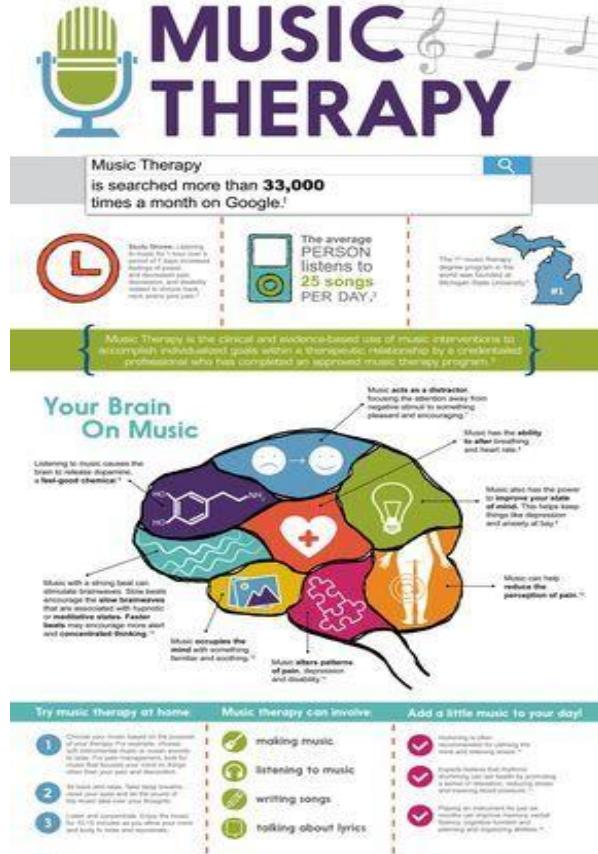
MUSIC THERAPY

Music Therapy is searched more than 33,000 times a month on Google.

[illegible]

The average PERSON listens to 25 songs PER DAY.

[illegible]

#1

Music Therapy is the clinical and evidence-based use of music interventions to accomplish individualized goals within a therapeutic relationship by a credentialed professional who has completed an approved music therapy program.

Your Brain On Music

Music acts as a distractor focusing the attention away from negative stimuli to something pleasant and encouraging.

Music has the ability to alter breathing and heart rate.

Listening to music causes the brain to release dopamine, a feel-good chemical.

Music also has the power to improve your state of mind. This helps keep things like depression and anxiety at bay.

Music with a strong beat can stimulate brainwaves. Slow beats encourage the slow brainwaves that are associated with hypnotic or meditative states. Faster beats may encourage more alert and concentrated thinking.

Music can help reduce the perception of pain.

Music occupies the mind with something familiar and soothing.

Music alters patterns of pain, depression and disability.

Try music therapy at home

1 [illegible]

2 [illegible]

3 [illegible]

Music therapy can involve:

making music

listening to music

writing songs

talking about lyrics

Add a little music to your day!

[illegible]

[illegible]

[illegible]